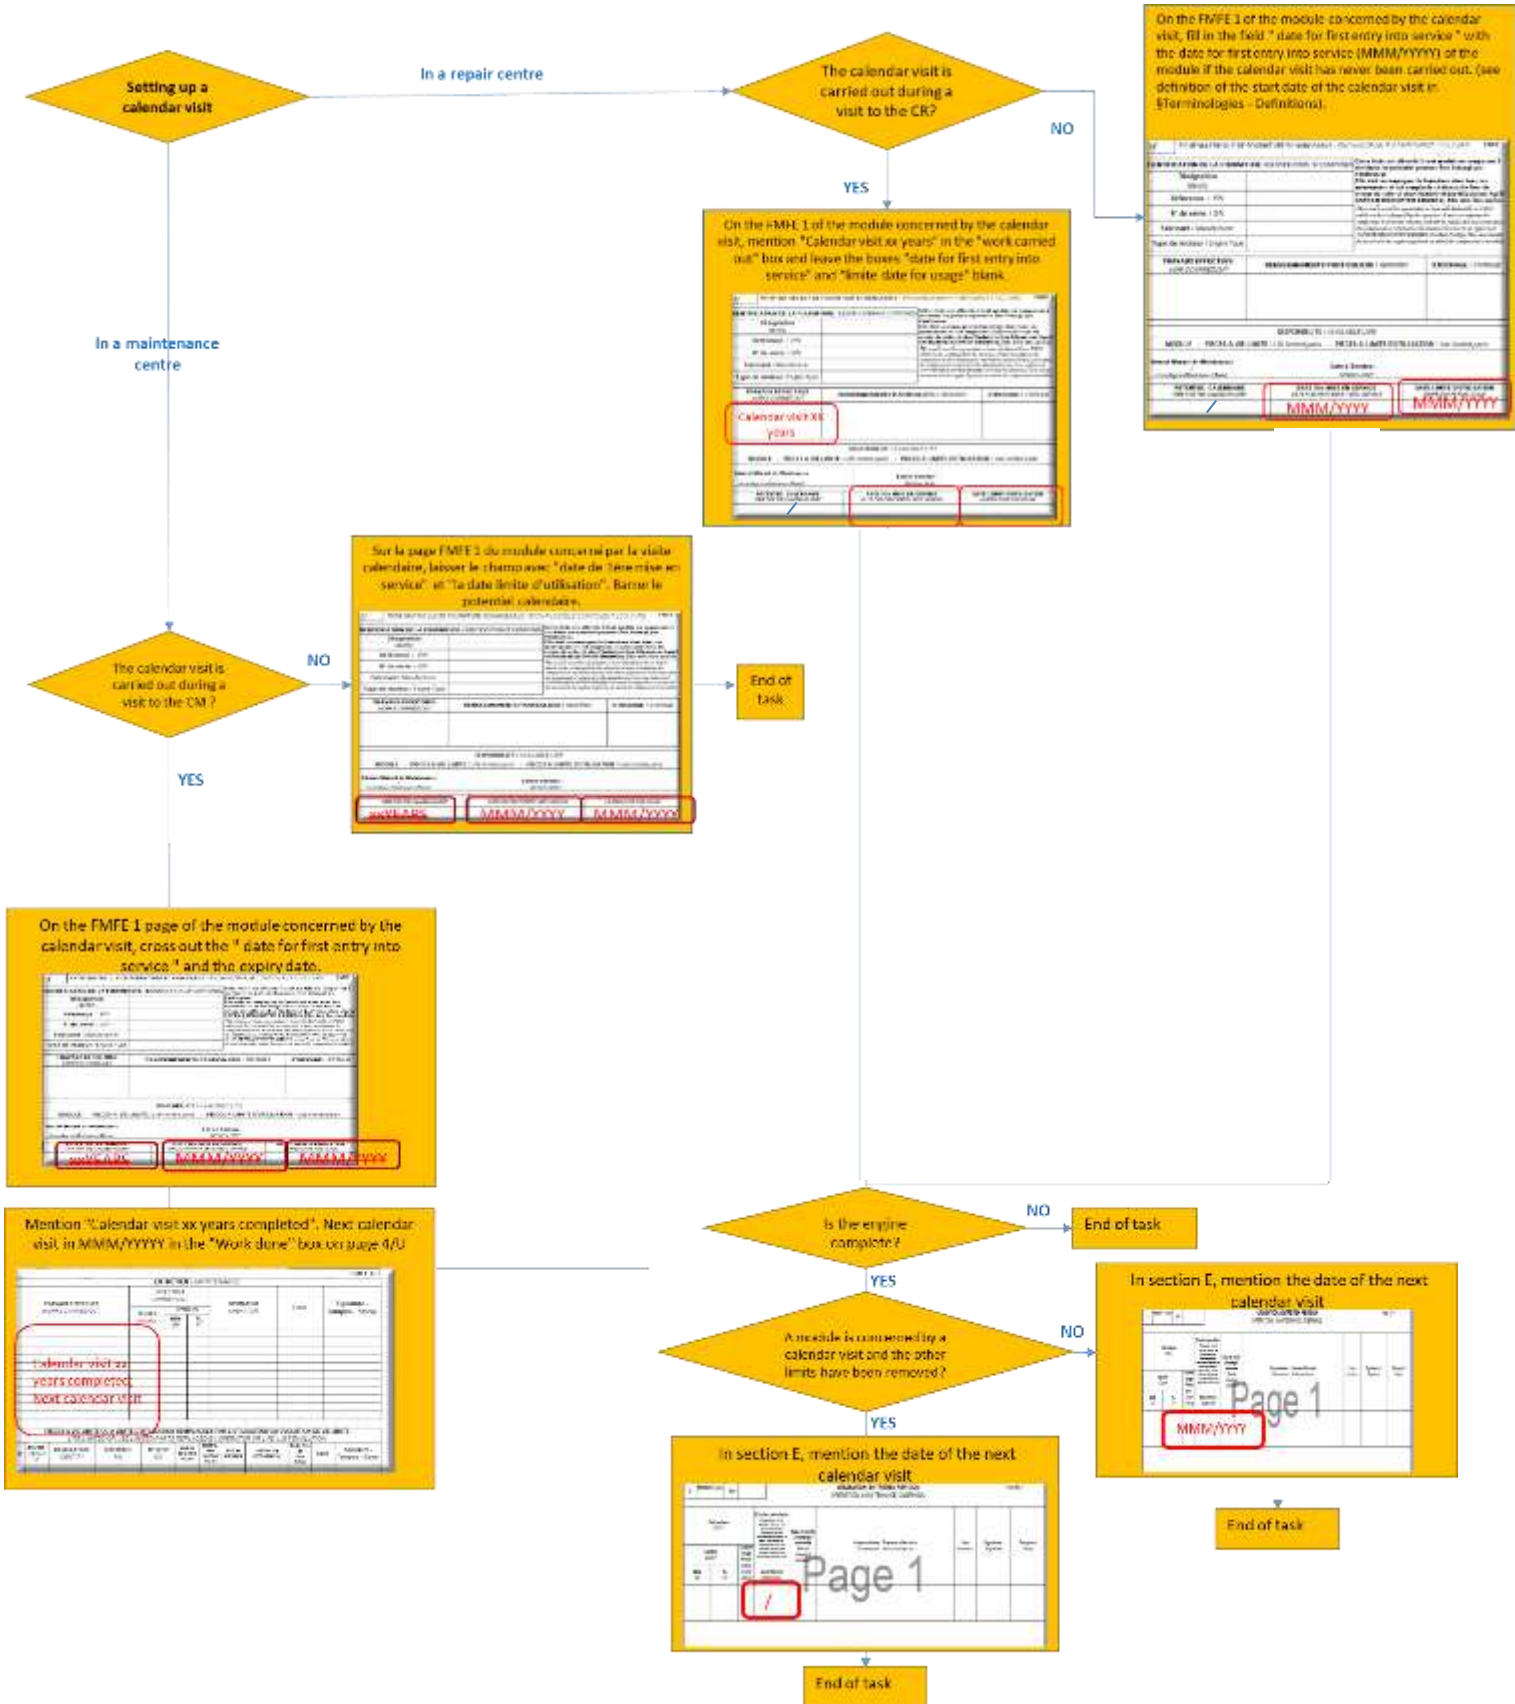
Setting up a calendar visit

In a repair centre

The calendar visit is carried out during a visit to the CR?

NO

On the FMFE 1 of the module concerned by the calendar visit, fill in the field " date for first entry into service " with the date for first entry into service (MMM/YYYY) of the module if the calendar visit has never been carried out. (see definition of the start date of the calendar visit in §Terminologies - Definitions).

MMM/YYYY MMM/YYYY

YES

On the FMFE 1 of the module concerned by the calendar visit, mention "Calendar visit xx years" in the "work carried out" box and leave the boxes "date for first entry into service" and "limite date for usage" blank.

Calendar visit XX years

In a maintenance centre

Sur la page FMFE 1 du module concerné par la visite calendaire, laisser le champ avec "date de 1ère mise en service" et "la date limite d'utilisation". Barrer le potentiel calendaire.

MMM/YYYY MMM/YYYY

The calendar visit is carried out during a visit to the CM ?

NO

End of task

YES

On the FMFE 1 page of the module concerned by the calendar visit, cross out the " date for first entry into service " and the expiry date.

MMM/YYYY MMM/YYYY

Mention "Calendar visit xx years completed". Next calendar visit in MMM/YYYY in the "Work done" box on page 4/U

Calendar visit xx years completed Next calendar visit

Is the engine complete?

NO

End of task

YES

A module is concerned by a calendar visit and the other limits have been removed?

NO

In section E, mention the date of the next calendar visit

Page 1

MMM/YYYY

End of task

YES

In section E, mention the date of the next calendar visit

Page 1

/

End of task